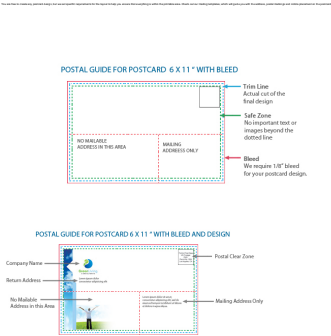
POSTAL GUIDE FOR POSTCARD 6 X 11 " WITH BLEED

NO MAILABLE ADDRESS IN THIS AREA

MAILING ADDRESS ONLY

Trim Line
Actual cut of the final design

Safe Zone
No important text or images beyond the dotted line

Bleed
We require 1/8" bleed for your postcard design.

POSTAL GUIDE FOR POSTCARD 6 X 11 " WITH BLEED AND DESIGN

Company Name

Return Address

No Mailable Address in this Area

Postal Clear Zone

Mailing Address Only